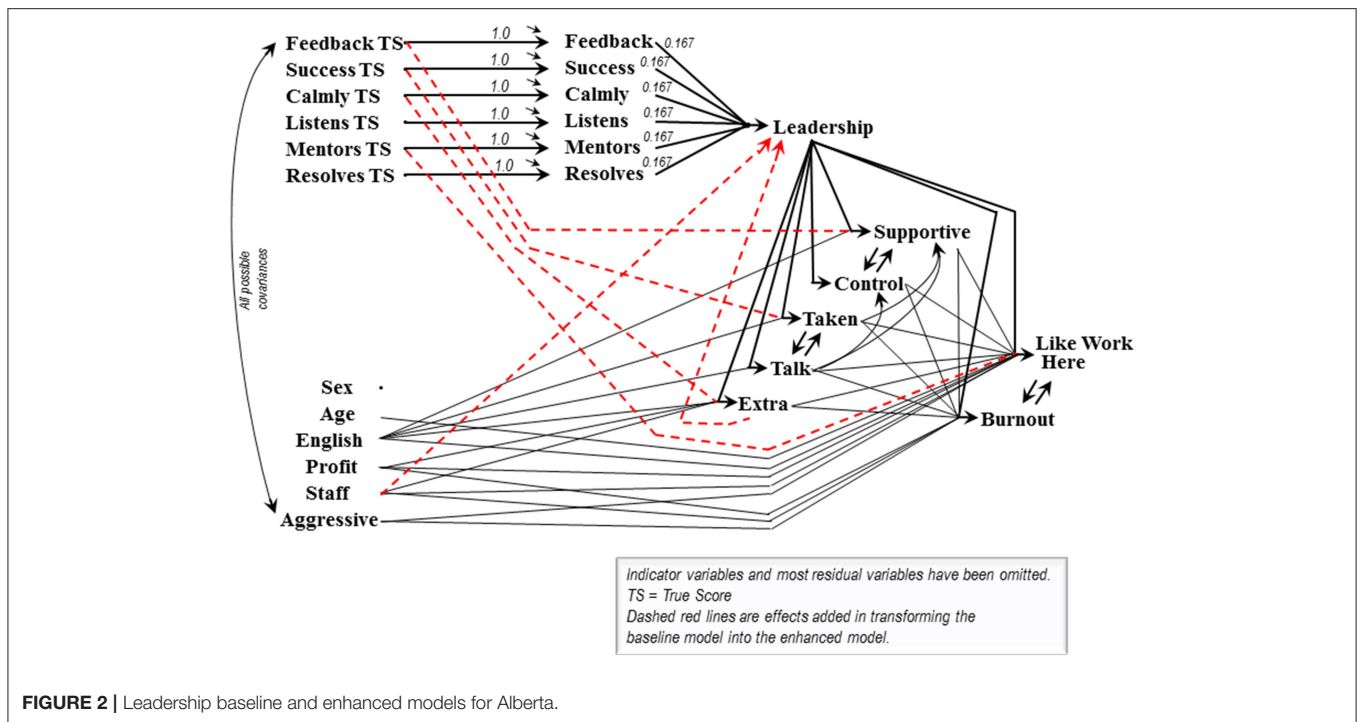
Feedback TS
Success TS
Calmly TS
Listens TS
Mentors TS
Resolves TS

1.0
1.0
1.0
1.0
1.0
1.0

Feedback
Success
Calmly
Listens
Mentors
Resolves

0.167
0.167
0.167
0.167
0.167
0.167

Leadership

All possible covariances

Supportive
Control
Taken
Talk
Extra
Like Work Here
Burnout

Sex
Age
English
Profit
Staff
Aggressive

Indicator variables and most residual variables have been omitted.
TS = True Score
Dashed red lines are effects added in transforming the baseline model into the enhanced model.

FIGURE 2 | Leadership baseline and enhanced models for Alberta.